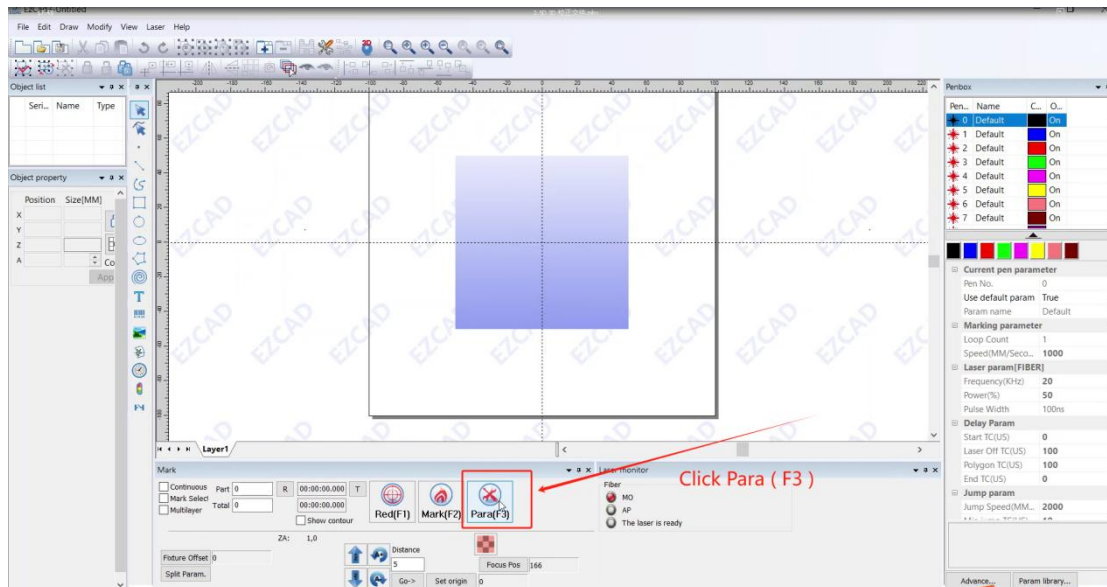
EZCAD - Untitled

File Edit Draw Modify View Laser Help

Object list

| Seri... | Name | Type |
|---|---|---|

Object property

Position Size[MM]

X
Y
Z
A

Co

App

EZCAD

Layer1

Mark

Continuous Part 0 R 00:00:00.000 T
Mark Select Total 0 00:00:00.000
Multilayer
Show contour

Red(F1) Mark(F2) Para(F3)

ZA: 1,0

Fixture Offset 0

Split Param.

Distance
5

Focus Pos 166

Go-> Set origin 0

Laser monitor

Fiber
MO
AP
The laser is ready

Click Para ( F3 )

Penbox

| Pen... | Name | C... | O... |
|---|---|---|---|
| 0 | Default | | On |
| 1 | Default | | On |
| 2 | Default | | On |
| 3 | Default | | On |
| 4 | Default | | On |
| 5 | Default | | On |
| 6 | Default | | On |
| 7 | Default | | On |

Current pen parameter
Pen No. 0
Use default param True
Param name Default
Marking parameter
Loop Count 1
Speed(MM/Seco... 1000
Laser param[FIBER]
Frequency(KHz) 20
Power(%) 50
Pulse Width 100ns
Delay Param
Start TC(US) 0
Laser Off TC(US) 100
Polygon TC(US) 100
End TC(US) 0
Jump param
Jump Speed(MM... 2000
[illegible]

Advance... Param library...